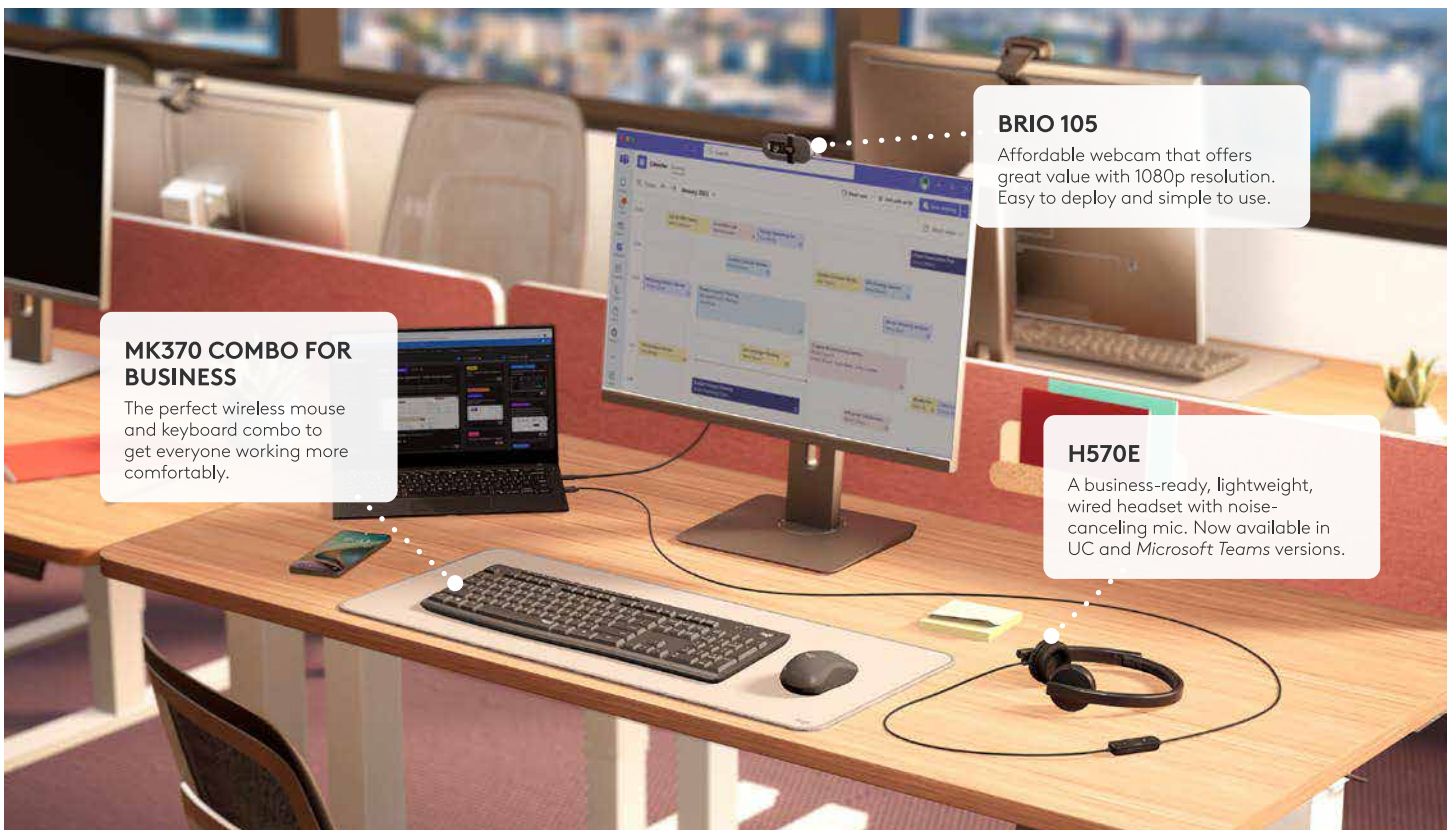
BRIO 105
Affordable webcam that offers great value with 1080p resolution. Easy to deploy and simple to use.

MK370 COMBO FOR BUSINESS
The perfect wireless mouse and keyboard combo to get everyone working more comfortably.

H570E
A business-ready, lightweight, wired headset with noise-canceling mic. Now available in UC and *Microsoft Teams* versions.